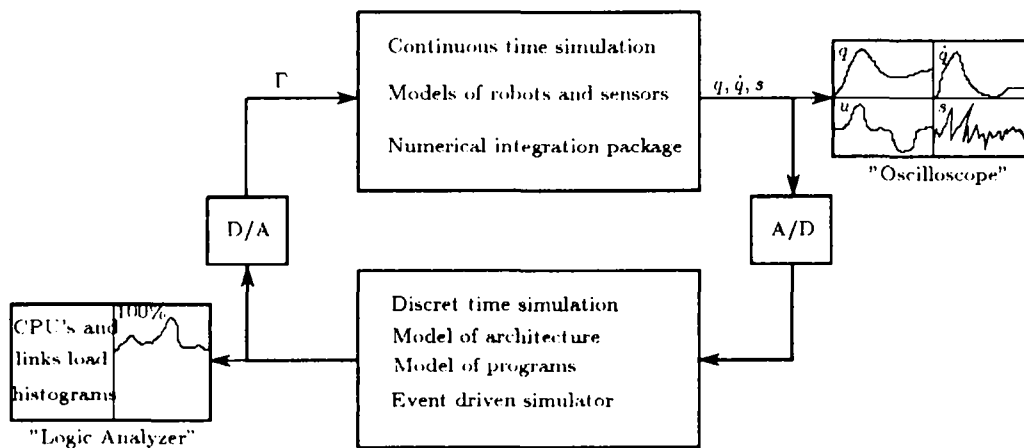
$\Gamma$

Continuous time simulation

Models of robots and sensors

Numerical integration package

$q, \dot{q}, s$

$q$

$\dot{q}$

$u$

$s$

"Oscilloscope"

D/A

A/D

CPU's and links load histograms

100%

"Logic Analyzer"

Discret time simulation

Model of architecture

Model of programs

Event driven simulator